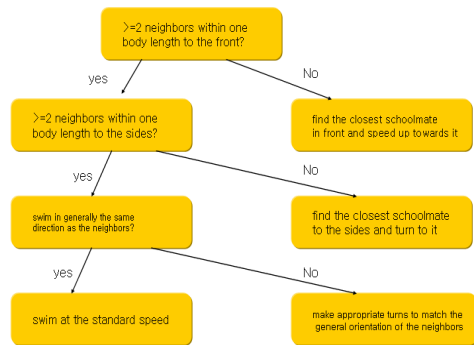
>=2 neighbors within one body length to the front?

yes

No

>=2 neighbors within one body length to the sides?

find the closest schoolmate in front and speed up towards it

yes

No

swim in generally the same direction as the neighbors?

find the closest schoolmate to the sides and turn to it

yes

No

swim at the standard speed

make appropriate turns to match the general orientation of the neighbors